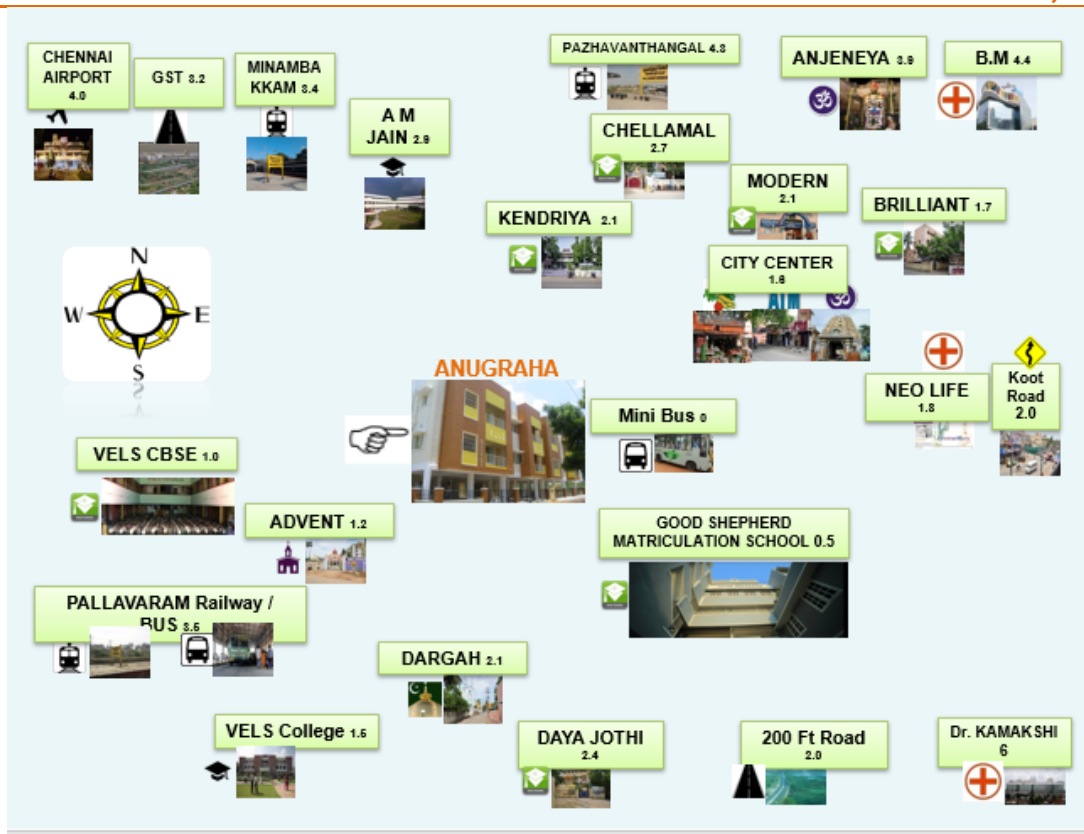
CHENNAI AIRPORT 4.0

GST 3.2

MINAMBA KKAM 3.4

A M JAIN 2.9

PAZHAVANTHANGAL 4.3

CHELLAMAL 2.7

ANJENEYA 3.9

B.M 4.4

KENDRIYA 2.1

MODERN 2.1

BRILLIANT 1.7

CITY CENTER 1.6

N

W

E

S

ANUGRAHA

NEO LIFE 1.8

Koot Road 2.0

Mini Bus 0

VELS CBSE 1.0

ADVENT 1.2

GOOD SHEPHERD MATRICULATION SCHOOL 0.5

PALLAVARAM Railway / BUS 3.5

DARGAH 2.1

VELS College 1.6

DAYA JOTHI 2.4

200 Ft Road 2.0

Dr. KAMAKSHI 6